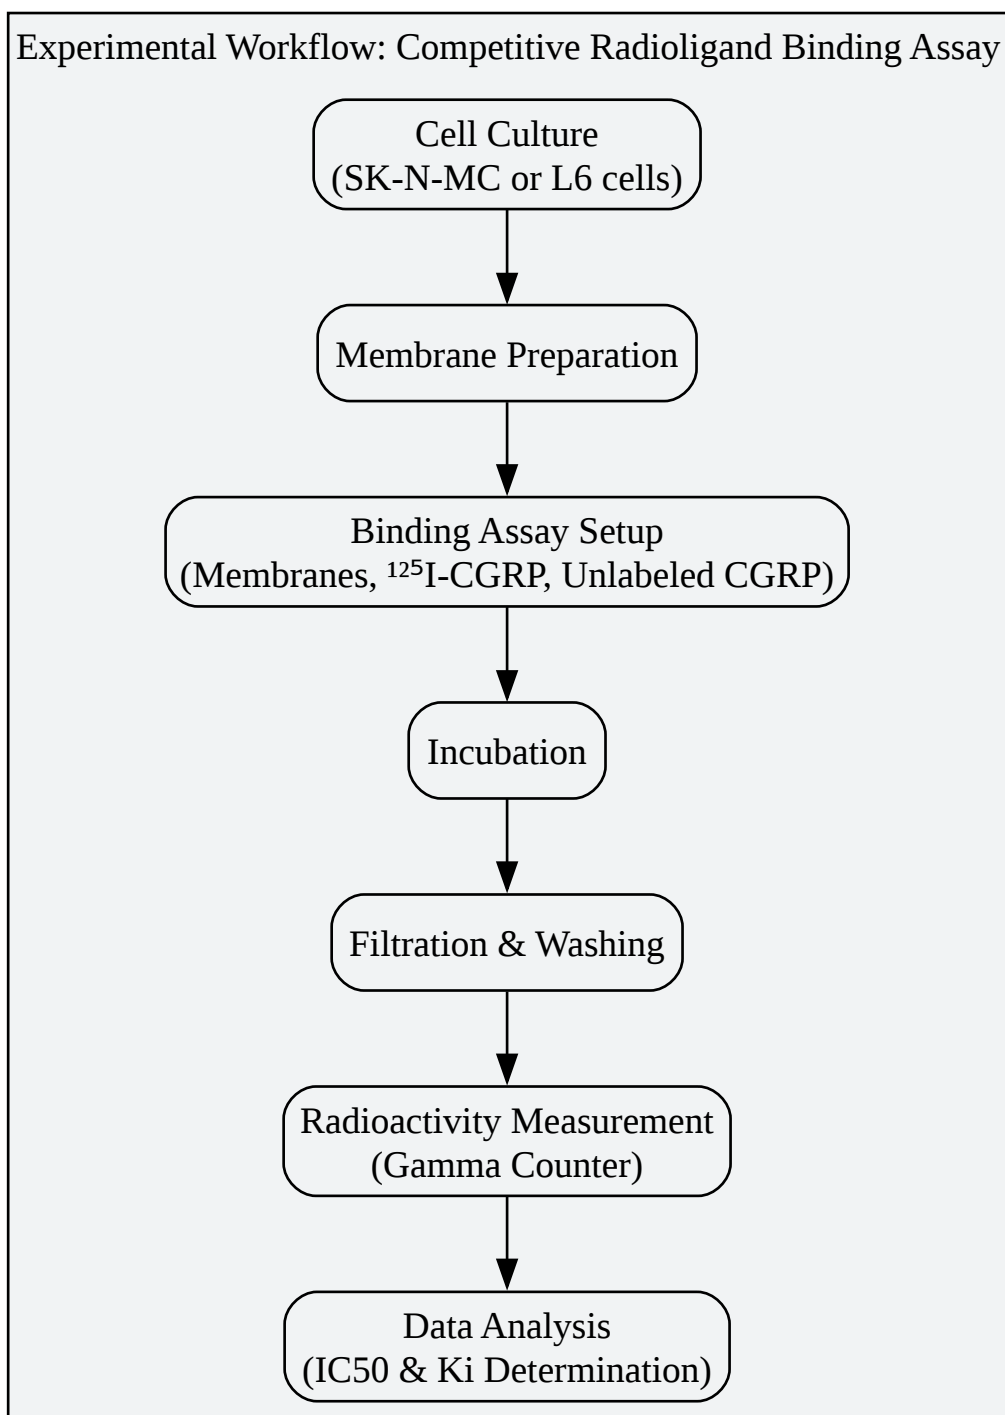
Experimental Workflow: Competitive Radioligand Binding Assay

Cell Culture
(SK-N-MC or L6 cells)

Membrane Preparation

Binding Assay Setup
(Membranes, $^{125}$I-CGRP, Unlabeled CGRP)

Incubation

Filtration & Washing

Radioactivity Measurement
(Gamma Counter)

Data Analysis
(IC50 & Ki Determination)